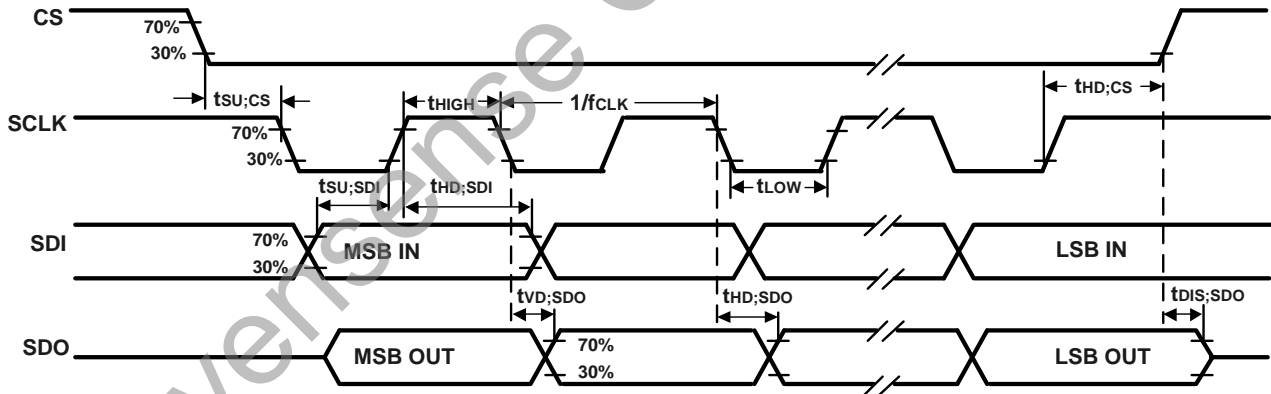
CS
70%
30%
$t_{SU;CS}$
$t_{HD;CS}$
SCLK
$t_{HIGH}$
$1/f_{CLK}$
70%
30%
$t_{SU;SDI}$
$t_{HD;SDI}$
$t_{LOW}$
SDI
70%
30%
MSB IN
LSB IN
$t_{VD;SDO}$
$t_{HD;SDO}$
$t_{DIS;SDO}$
SDO
MSB OUT
70%
30%
LSB OUT